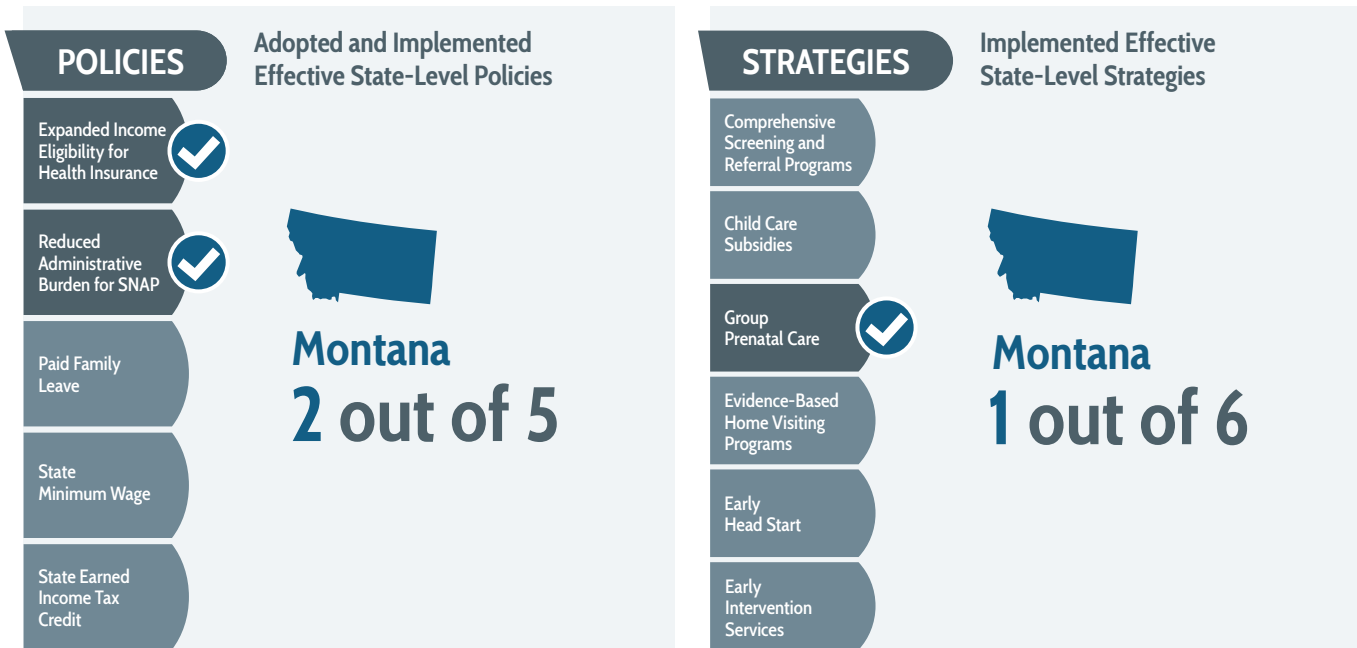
POLICIES

Adopted and Implemented Effective State-Level Policies

Expanded Income Eligibility for Health Insurance

Reduced Administrative Burden for SNAP

Paid Family Leave

State Minimum Wage

State Earned Income Tax Credit

Montana
2 out of 5

STRATEGIES

Implemented Effective State-Level Strategies

Comprehensive Screening and Referral Programs

Child Care Subsidies

Group Prenatal Care

Evidence-Based Home Visiting Programs

Early Head Start

Early Intervention Services

Montana
1 out of 6